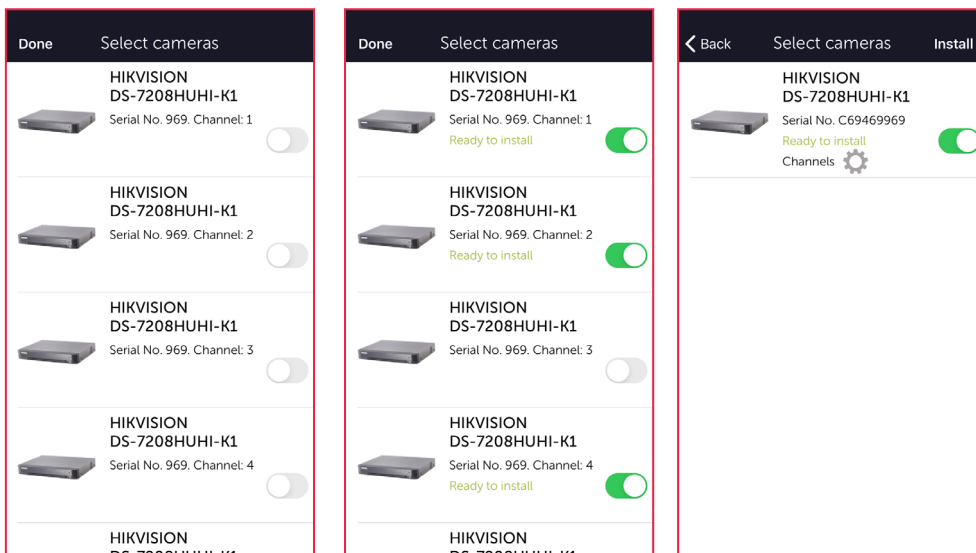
Done Select cameras

HIKVISION
DS-7208HUHI-K1
Serial No. 969. Channel: 1

HIKVISION
DS-7208HUHI-K1
Serial No. 969. Channel: 2

HIKVISION
DS-7208HUHI-K1
Serial No. 969. Channel: 3

HIKVISION
DS-7208HUHI-K1
Serial No. 969. Channel: 4

HIKVISION
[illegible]

Done Select cameras

HIKVISION
DS-7208HUHI-K1
Serial No. 969. Channel: 1
Ready to install

HIKVISION
DS-7208HUHI-K1
Serial No. 969. Channel: 2
Ready to install

HIKVISION
DS-7208HUHI-K1
Serial No. 969. Channel: 3

HIKVISION
DS-7208HUHI-K1
Serial No. 969. Channel: 4
Ready to install

HIKVISION
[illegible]

Back Select cameras Install

HIKVISION
DS-7208HUHI-K1
Serial No. C69469969
Ready to install
Channels